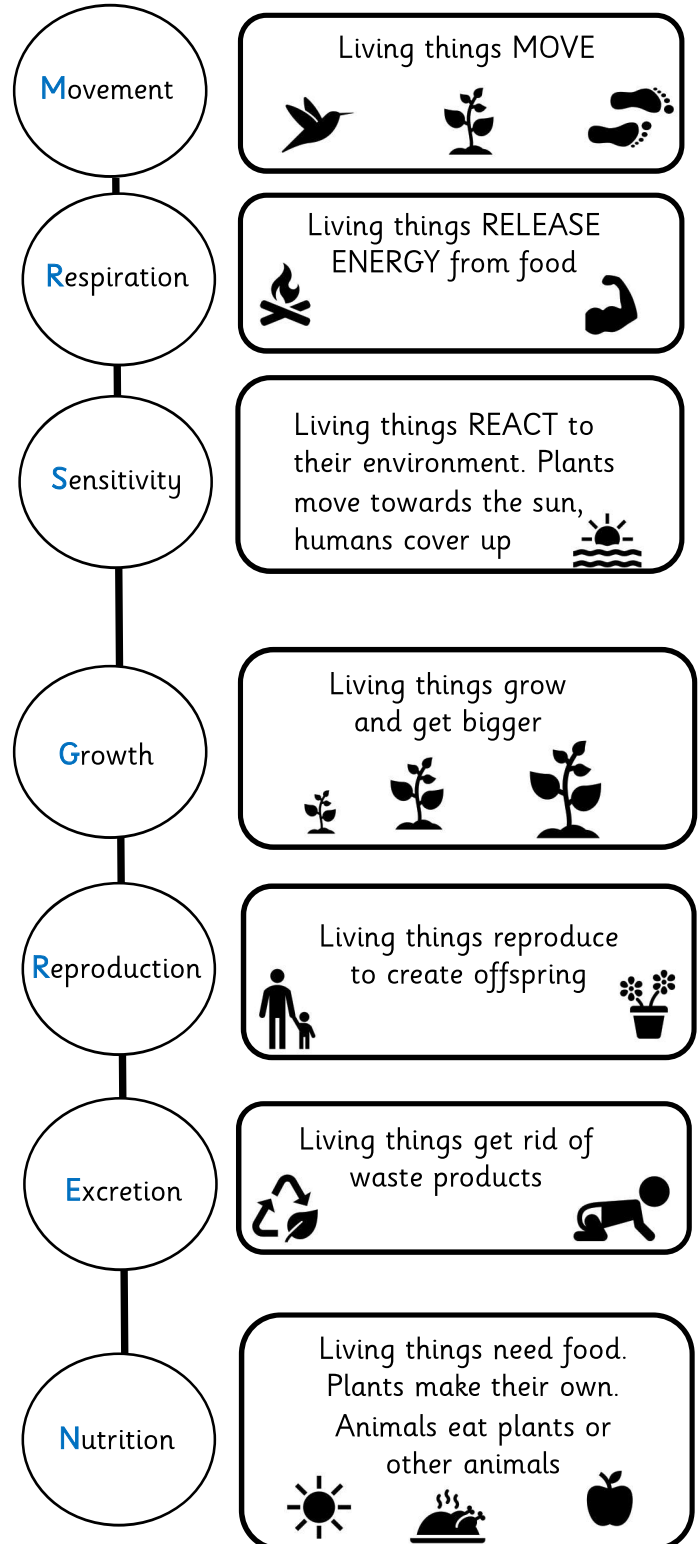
Movement

Living things MOVE

Respiration

Living things RELEASE ENERGY from food

Sensitivity

Living things REACT to their environment. Plants move towards the sun, humans cover up

Growth

Living things grow and get bigger

Reproduction

Living things reproduce to create offspring

Excretion

Living things get rid of waste products

Nutrition

Living things need food. Plants make their own. Animals eat plants or other animals